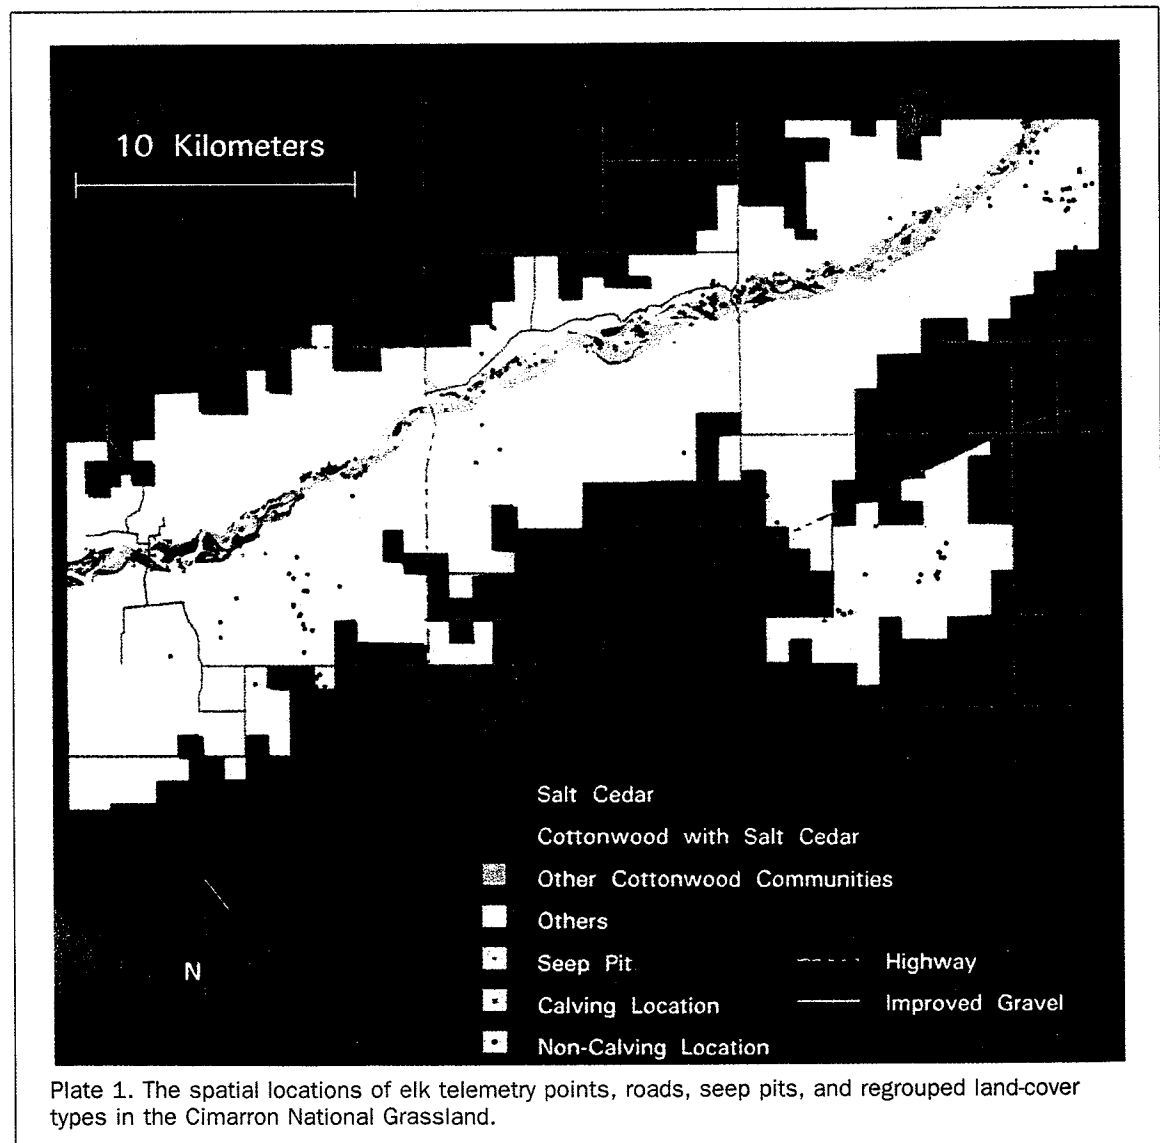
10 Kilometers

Salt Cedar

Cottonwood with Salt Cedar

Other Cottonwood Communities

Others

Seep Pit

Calving Location

Non-Calving Location

Highway

Improved Gravel

N

Plate 1. The spatial locations of elk telemetry points, roads, seep pits, and regrouped land-cover types in the Cimarron National Grassland.